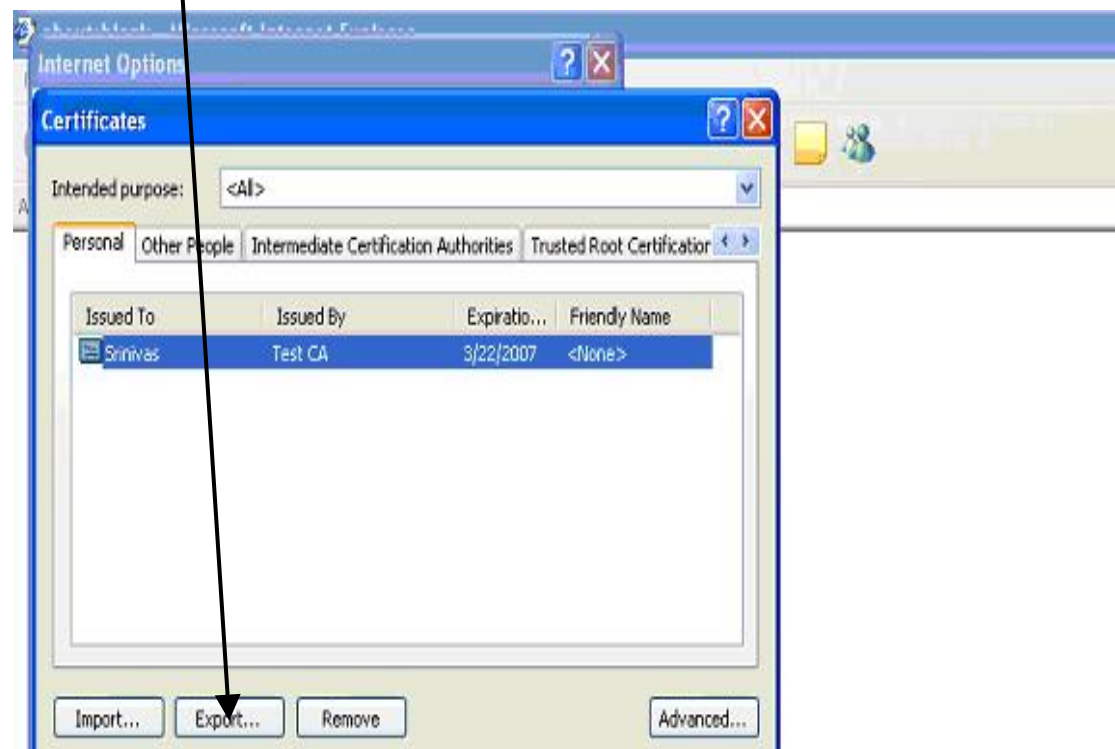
about:blank - Microsoft Internet Explorer

Internet Options

Certificates

Intended purpose: <All>

Personal | Other People | Intermediate Certification Authorities | Trusted Root Certification

| Issued To | Issued By | Expiratio... | Friendly Name |
|---|---|---|---|
| Srinivas | Test CA | 3/22/2007 | <None> |

Import... Export... Remove Advanced...